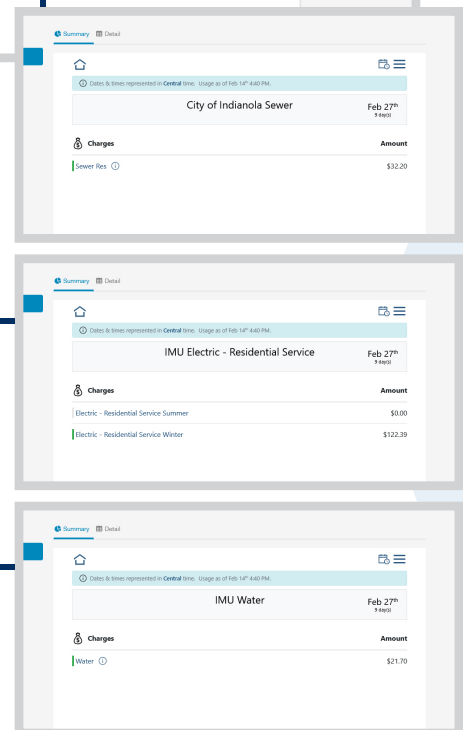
Summary Detail

Dates & times represented in Central time. Usage as of Feb 14th 4:40 PM.

City of Indianola Sewer

Feb 27th
9 day(s)

Charges

Amount

Sewer Res

$32.20

Summary Detail

Dates & times represented in Central time. Usage as of Feb 14th 4:40 PM.

IMU Electric - Residential Service

Feb 27th
9 day(s)

Charges

Amount

Electric - Residential Service Summer

$0.00

Electric - Residential Service Winter

$122.39

Summary Detail

Dates & times represented in Central time. Usage as of Feb 14th 4:40 PM.

IMU Water

Feb 27th
9 day(s)

Charges

Amount

Water

$21.70